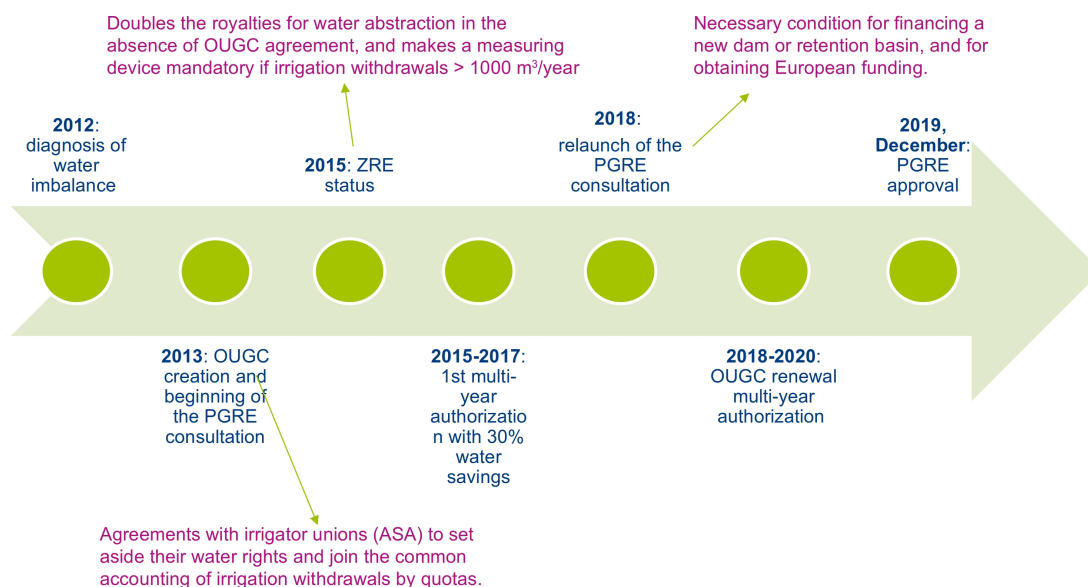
Doubles the royalties for water abstraction in the absence of OUGC agreement, and makes a measuring device mandatory if irrigation withdrawals > 1000 m$^3$/year

Necessary condition for financing a new dam or retention basin, and for obtaining European funding.

2012: diagnosis of water imbalance

2015: ZRE status

2018: relaunch of the PGRE consultation

2019, December: PGRE approval

2013: OUGC creation and beginning of the PGRE consultation

2015-2017: 1st multi-year authorization with 30% water savings

2018-2020: OUGC renewal multi-year authorization

Agreements with irrigator unions (ASA) to set aside their water rights and join the common accounting of irrigation withdrawals by quotas.